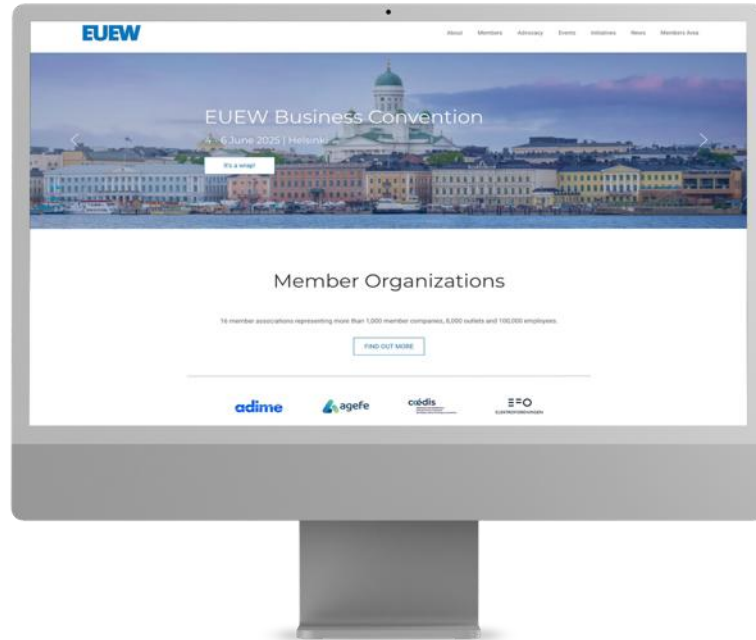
EUEW

About Members Advocacy Events Initiatives News Members Area

EUEW Business Convention

6 June 2025 | Helsinki

It's a wrap!

Member Organizations

16 member associations representing more than 1,000 member companies, 6,000 outlets and 100,000 employees.

FIND OUT MORE

adime

agefe

cédis

ELEKTROFORENINGEN